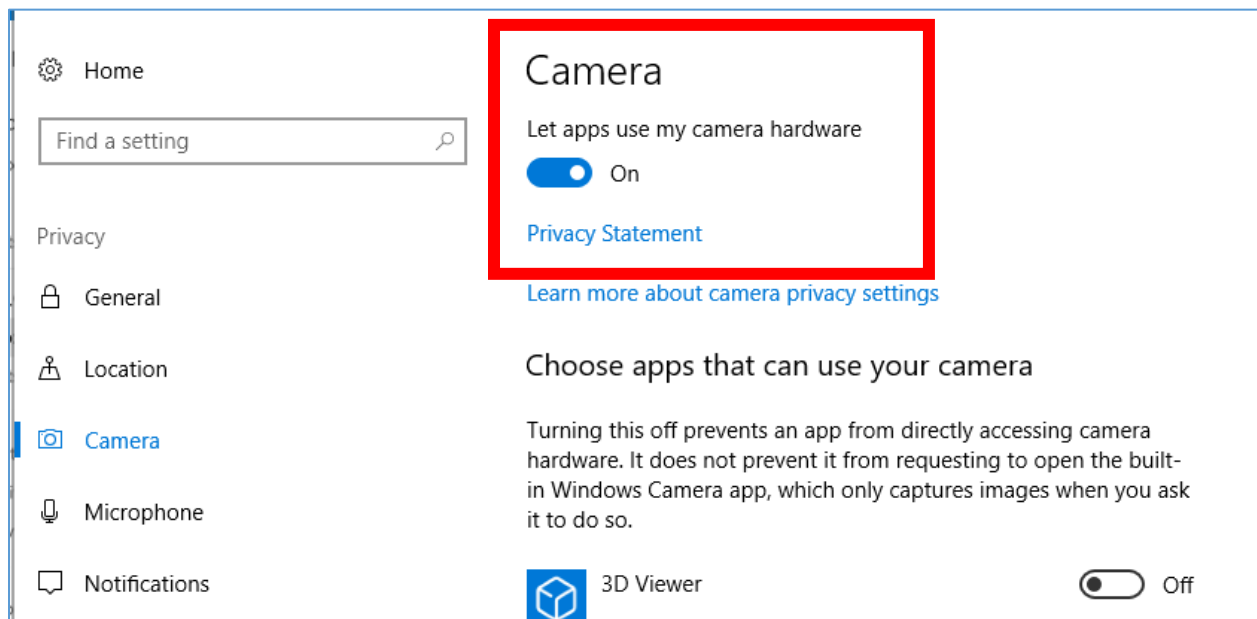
Home

Find a setting

Privacy

General

Location

Camera

Microphone

Notifications

Camera

Let apps use my camera hardware

On

Privacy Statement

Learn more about camera privacy settings

Choose apps that can use your camera

Turning this off prevents an app from directly accessing camera hardware. It does not prevent it from requesting to open the built-in Windows Camera app, which only captures images when you ask it to do so.

3D Viewer

Off